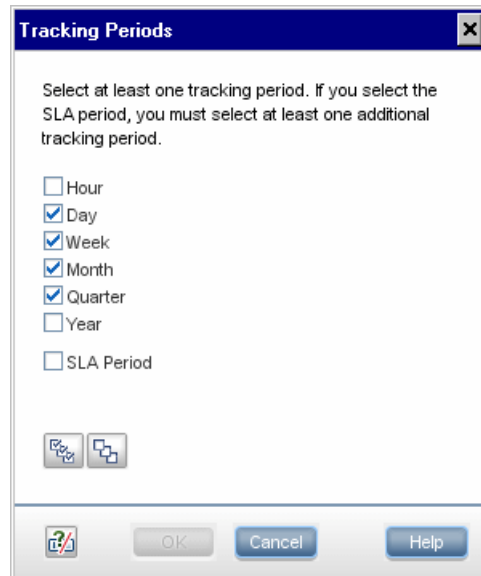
Tracking Periods

Select at least one tracking period. If you select the SLA period, you must select at least one additional tracking period.

Hour
Day
Week
Month
Quarter
Year

SLA Period

OK
Cancel
Help